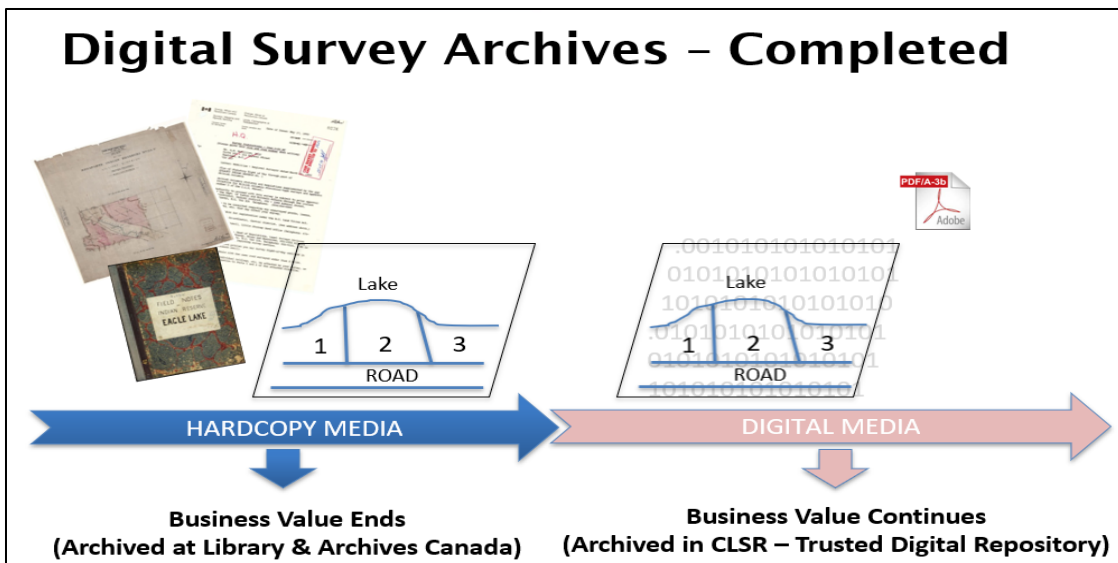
Digital Survey Archives – Completed

FIELD NOTES
INDIAN RESERVE
EAGLE LAKE

Lake
1 2 3
ROAD

PDF/A-3b
Adobe

.001010101010101
010101010101010101
10101010101010101
.010101010.010101
0101010101010101
1010101010101

Lake
1 2 3
ROAD

HARDCOPY MEDIA

DIGITAL MEDIA

Business Value Ends
(Archived at Library & Archives Canada)

Business Value Continues
(Archived in CLSR – Trusted Digital Repository)